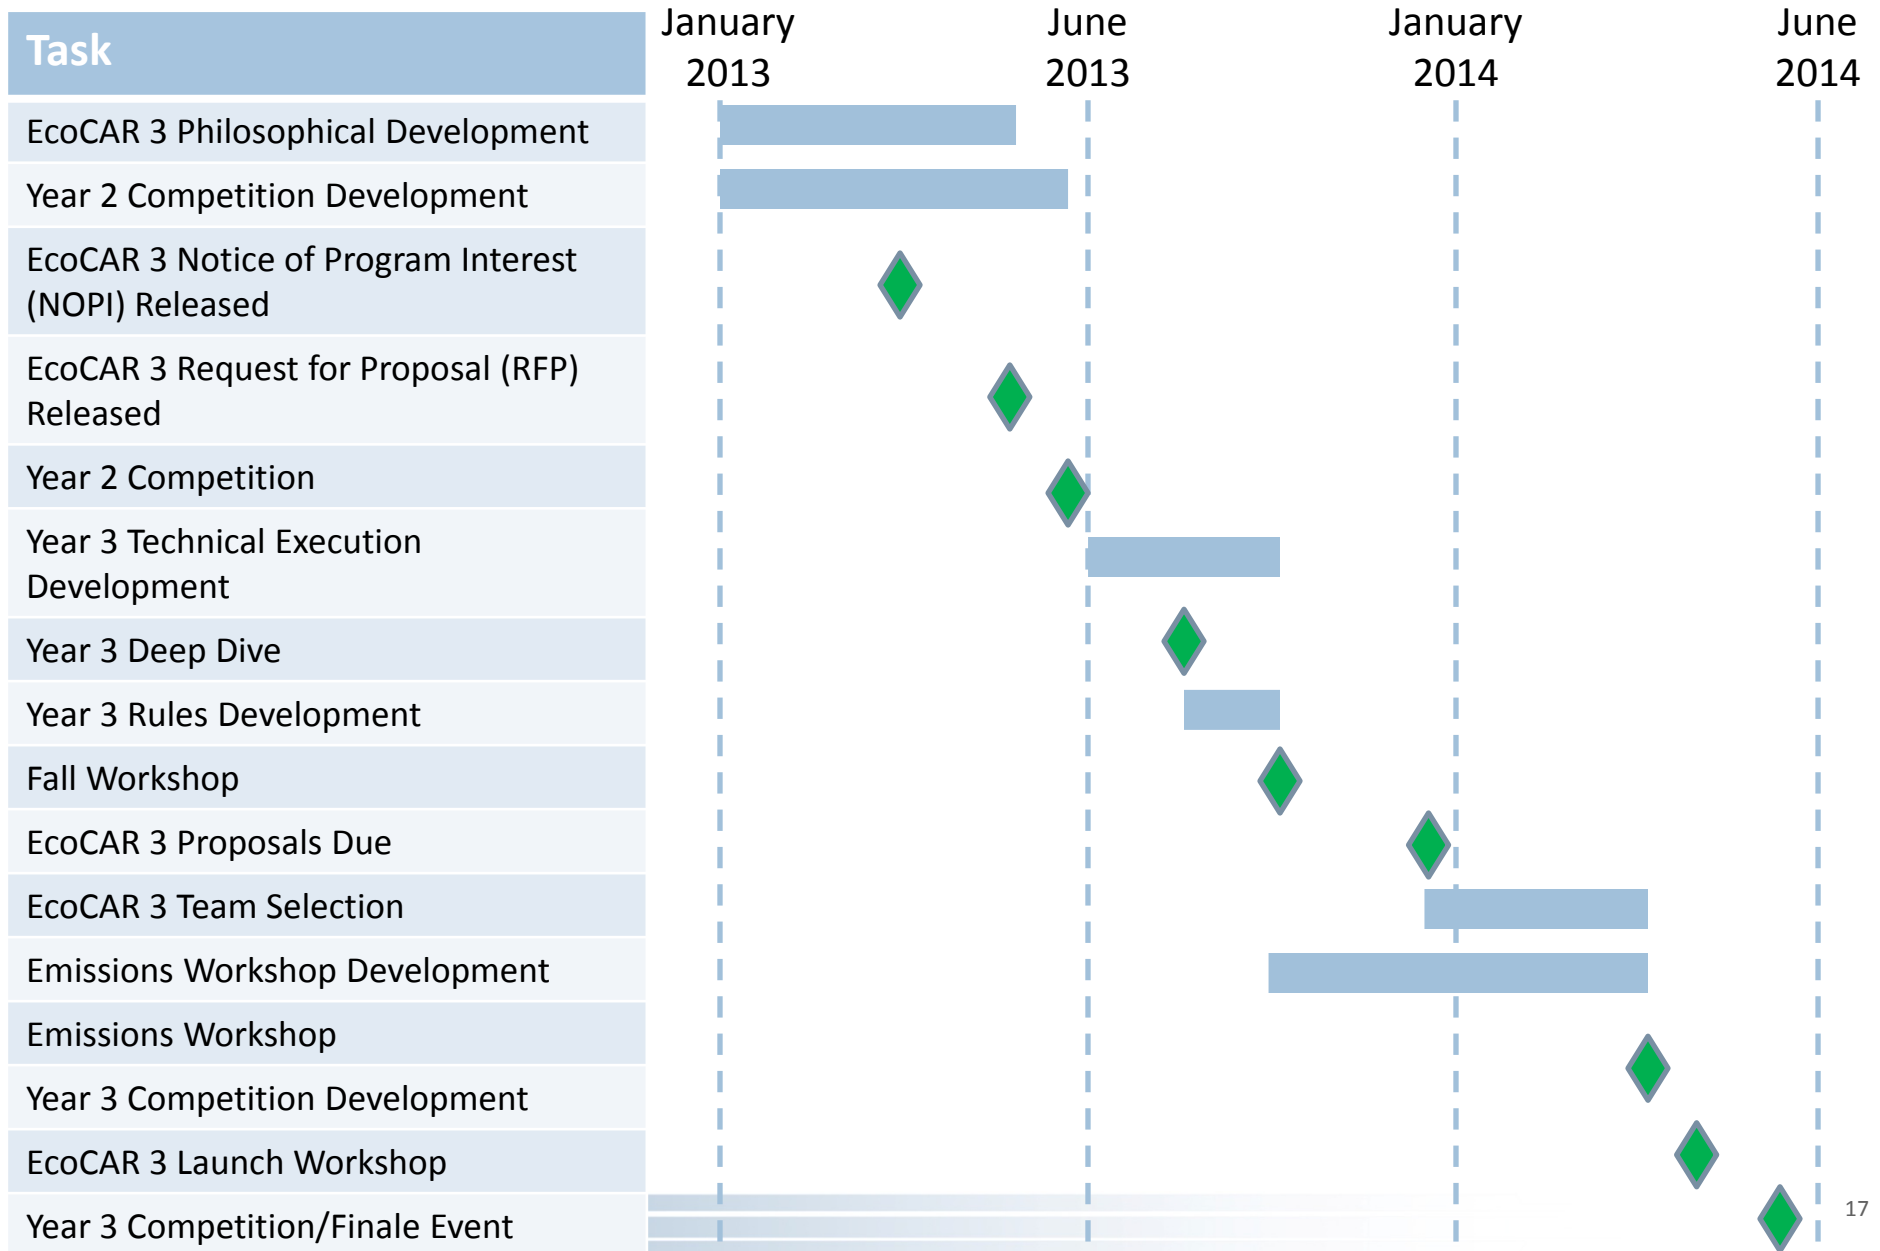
| Task |
|---|
| EcoCAR 3 Philosophical Development |
| Year 2 Competition Development |
| EcoCAR 3 Notice of Program Interest (NOPI) Released |
| EcoCAR 3 Request for Proposal (RFP) Released |
| Year 2 Competition |
| Year 3 Technical Execution Development |
| Year 3 Deep Dive |
| Year 3 Rules Development |
| Fall Workshop |
| EcoCAR 3 Proposals Due |
| EcoCAR 3 Team Selection |
| Emissions Workshop Development |
| Emissions Workshop |
| Year 3 Competition Development |
| EcoCAR 3 Launch Workshop |
| Year 3 Competition/Finale Event |

January 2013
June 2013
January 2014
June 2014

17